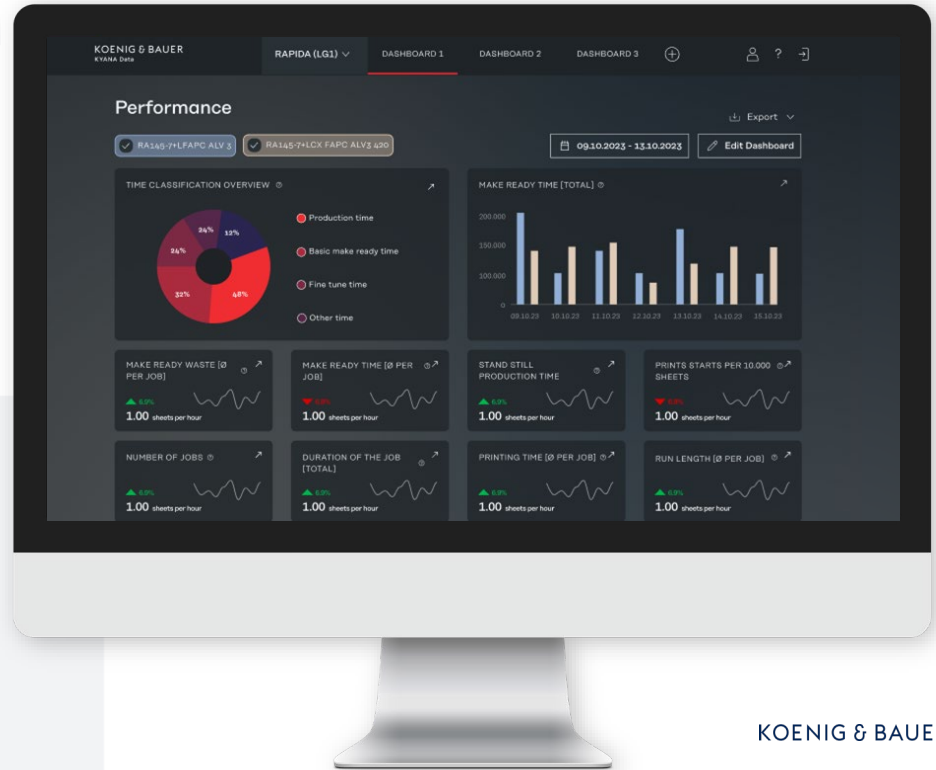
KOENIG & BAUER
KYANA Data

RAPIDA (LG1)
DASHBOARD 1
DASHBOARD 2
DASHBOARD 3

?

Performance

Export

RA145-7+LFAPC ALV 3
RA145-7+LCX FAPC ALV3 420

09.10.2023 - 13.10.2023
Edit Dashboard

TIME CLASSIFICATION OVERVIEW

24%
13%
24%
32%
48%

Production time
Basic make ready time
Fine tune time
Other time

MAKE READY TIME [TOTAL]

200.000
150.000
100.000
0

09.10.23
10.10.23
11.10.23
12.10.23
13.10.23
14.10.23
15.10.23

MAKE READY WASTE [Ø PER JOB]
6.9%
1.00 sheets per hour

MAKE READY TIME [Ø PER JOB]
6.9%
1.00 sheets per hour

STAND STILL PRODUCTION TIME
6.9%
1.00 sheets per hour

PRINTS STARTS PER 10.000 SHEETS
6.9%
1.00 sheets per hour

NUMBER OF JOBS
6.9%
1.00 sheets per hour

DURATION OF THE JOB [TOTAL]
6.9%
1.00 sheets per hour

PRINTING TIME [Ø PER JOB]
6.9%
1.00 sheets per hour

RUN LENGTH [Ø PER JOB]
6.9%
1.00 sheets per hour

KOENIG & BAUE